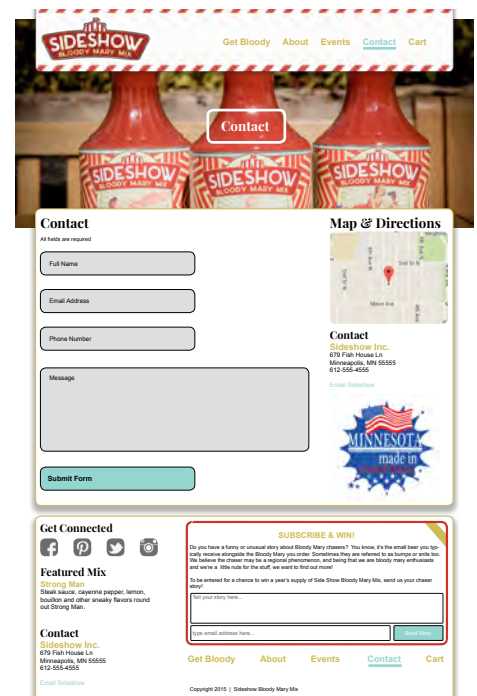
SIDESHOW
BLOODY MARY MIX

Get Bloody About Events Contact Cart

Contact

SIDESHOW BLOODY MARY MIX

Contact

All fields are required

Full Name

Email Address

Phone Number

Message

Submit Form

Map & Directions

Contact

Sideshow Inc.
679 Fish House Ln
Minneapolis, MN 55555
612-555-4555

Email Sideshow

MINNESOTA made in United States

Get Connected

Featured Mix

Strong Man
Steak sauce, cayenne pepper, lemon, bouillon and other sneaky flavors round out Strong Man.

Contact

Sideshow Inc.
679 Fish House Ln
Minneapolis, MN 55555
612-555-4555

Email Sideshow

SUBSCRIBE & WIN!

Do you have a funny or unusual story about Bloody Mary chasers? You know, it's the small beer you typically receive alongside the Bloody Mary you order. Sometimes they are referred to as bumps or snits too. We believe the chaser may be a regional phenomenon, and being that we are bloody mary enthusiasts and we're a little nuts for the stuff, we want to find out more!

To be entered for a chance to win a year's supply of Side Show Bloody Mary Mix, send us your chaser story!

Tell your story here...

type email address here...

Send Story

Get Bloody About Events Contact Cart

Copyright 2015 | Sideshow Bloody Mary Mix